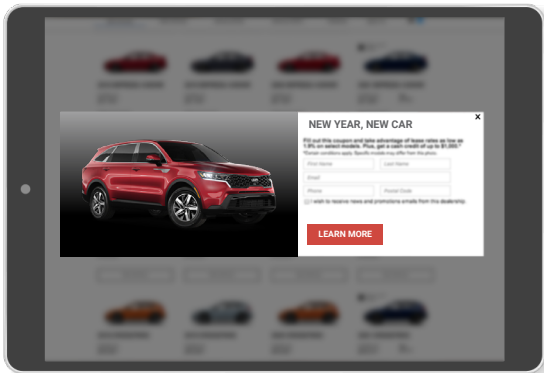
x

NEW YEAR, NEW CAR

Fill out this coupon and take advantage of lease rates as low as 1.9% on select models. Plus, get a cash credit of up to $1,000.*

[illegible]

First Name

Last Name

Email

Phone

Postal Code

I wish to receive news and promotions emails from this dealership.

LEARN MORE